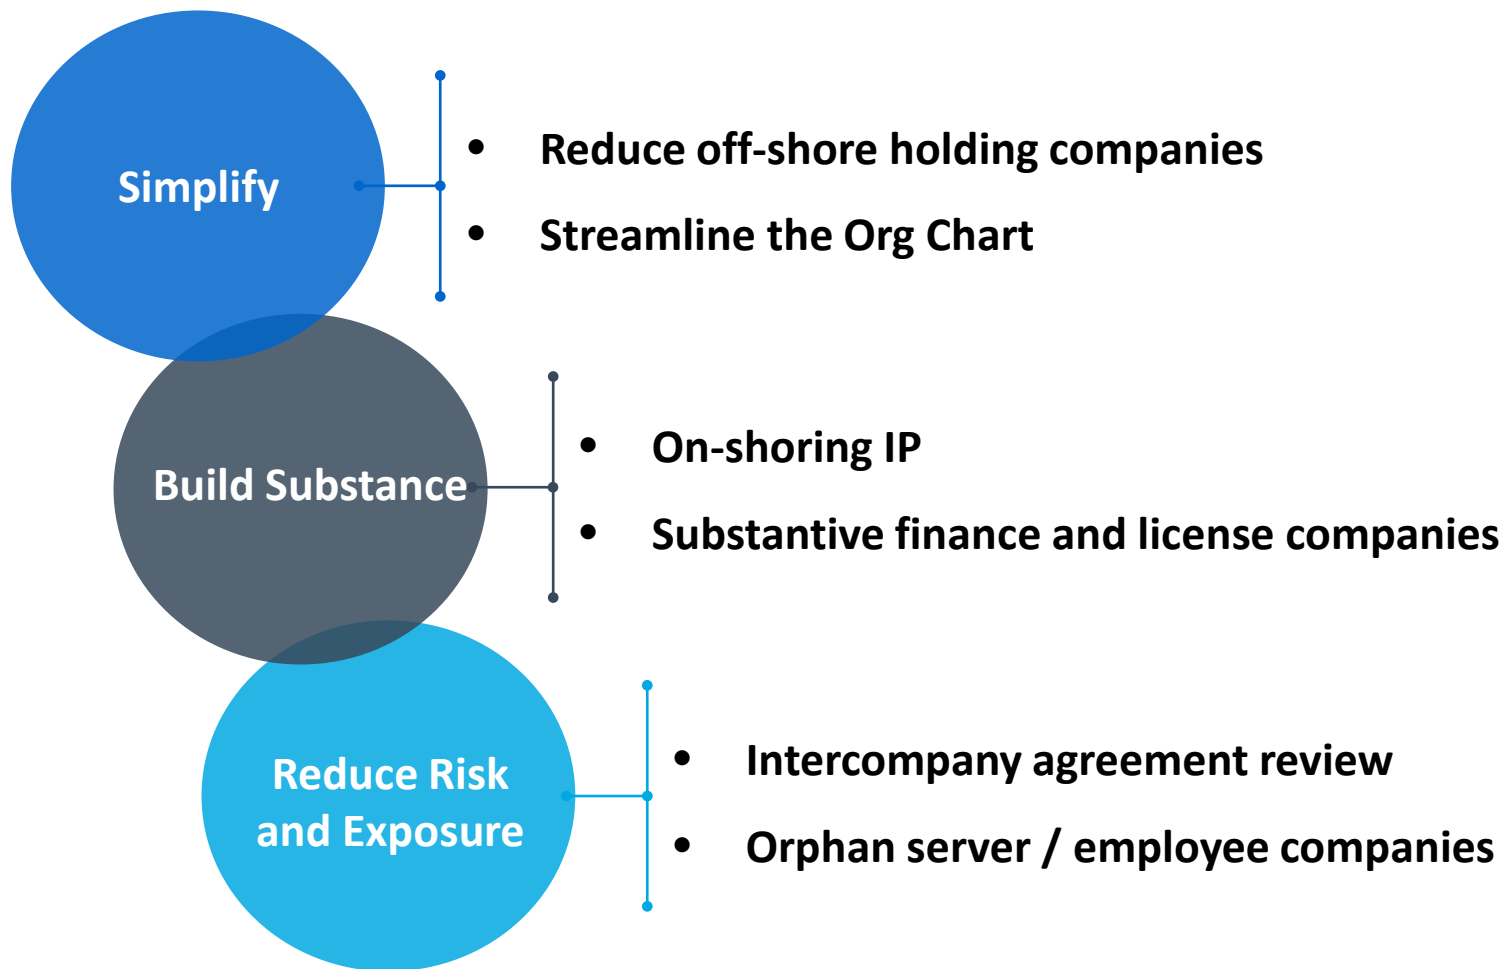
Simplify

- Reduce off-shore holding companies
- Streamline the Org Chart

Build Substance

- On-shoring IP
- Substantive finance and license companies

Reduce Risk and Exposure

- Intercompany agreement review
- Orphan server / employee companies